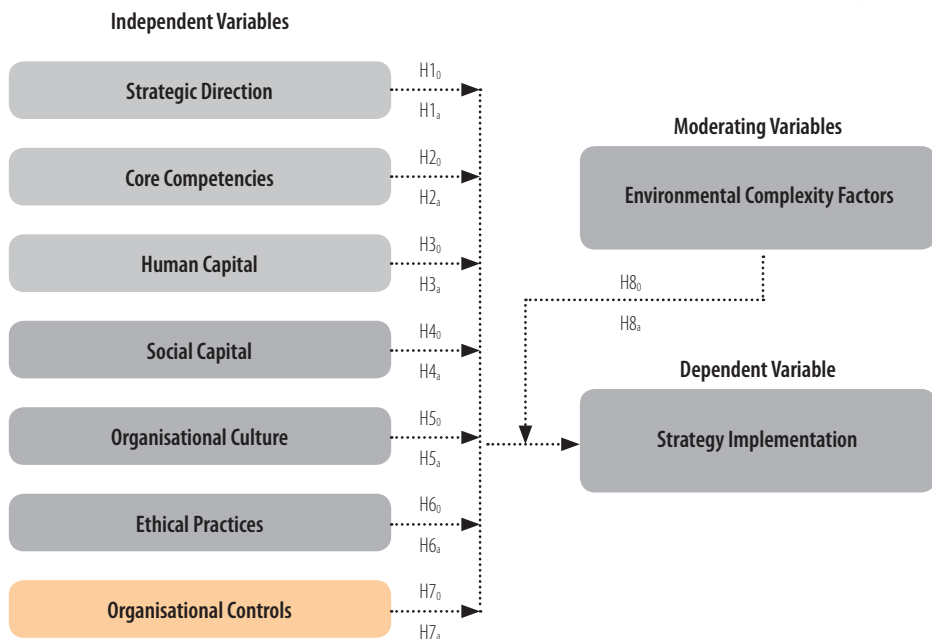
Independent Variables

Strategic Direction

$H1_0$

$H1_a$

Core Competencies

$H2_0$

$H2_a$

Human Capital

$H3_0$

$H3_a$

Social Capital

$H4_0$

$H4_a$

Organisational Culture

$H5_0$

$H5_a$

Ethical Practices

$H6_0$

$H6_a$

Organisational Controls

$H7_0$

$H7_a$

Moderating Variables

Environmental Complexity Factors

$H8_0$

$H8_a$

Dependent Variable

Strategy Implementation